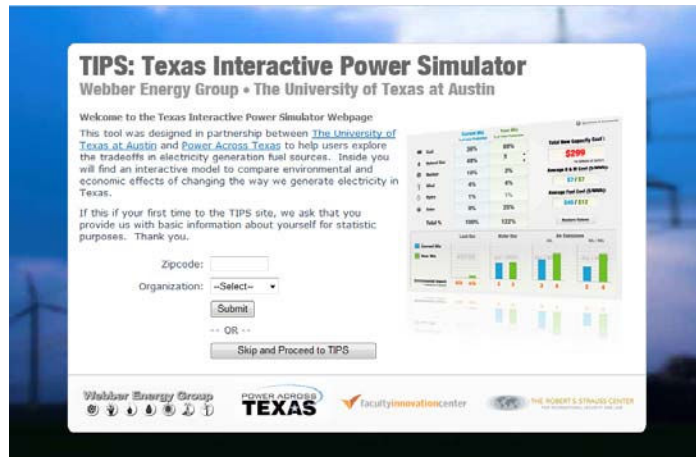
TIPS: Texas Interactive Power Simulator

Webber Energy Group • The University of Texas at Austin

Welcome to the Texas Interactive Power Simulator Webpage

This tool was designed in partnership between The University of Texas at Austin and Power Across Texas to help users explore the tradeoffs in electricity generation fuel sources. Inside you will find an interactive model to compare environmental and economic effects of changing the way we generate electricity in Texas.

If this if your first time to the TIPS site, we ask that you provide us with basic information about yourself for statistic purposes. Thank you.

Zipcode:

Organization: --Select--

Submit

-- OR --

Skip and Proceed to TIPS

| | Current Mix | Your Mix |
|---|---|---|
| Coal | 39% | 40% |
| Natural Gas | 45% | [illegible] |
| Nuclear | 10% | 2% |
| Wind | 4% | 4% |
| Hydro | 1% | 1% |
| Solar | 0% | 25% |
| Total % | 100% | 122% |

Total New Capacity Cost: $299

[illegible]

Webber Energy Group

POWER ACROSS TEXAS

facultyinnovationcenter

THE ROBERT S. STRAUSS CENTER